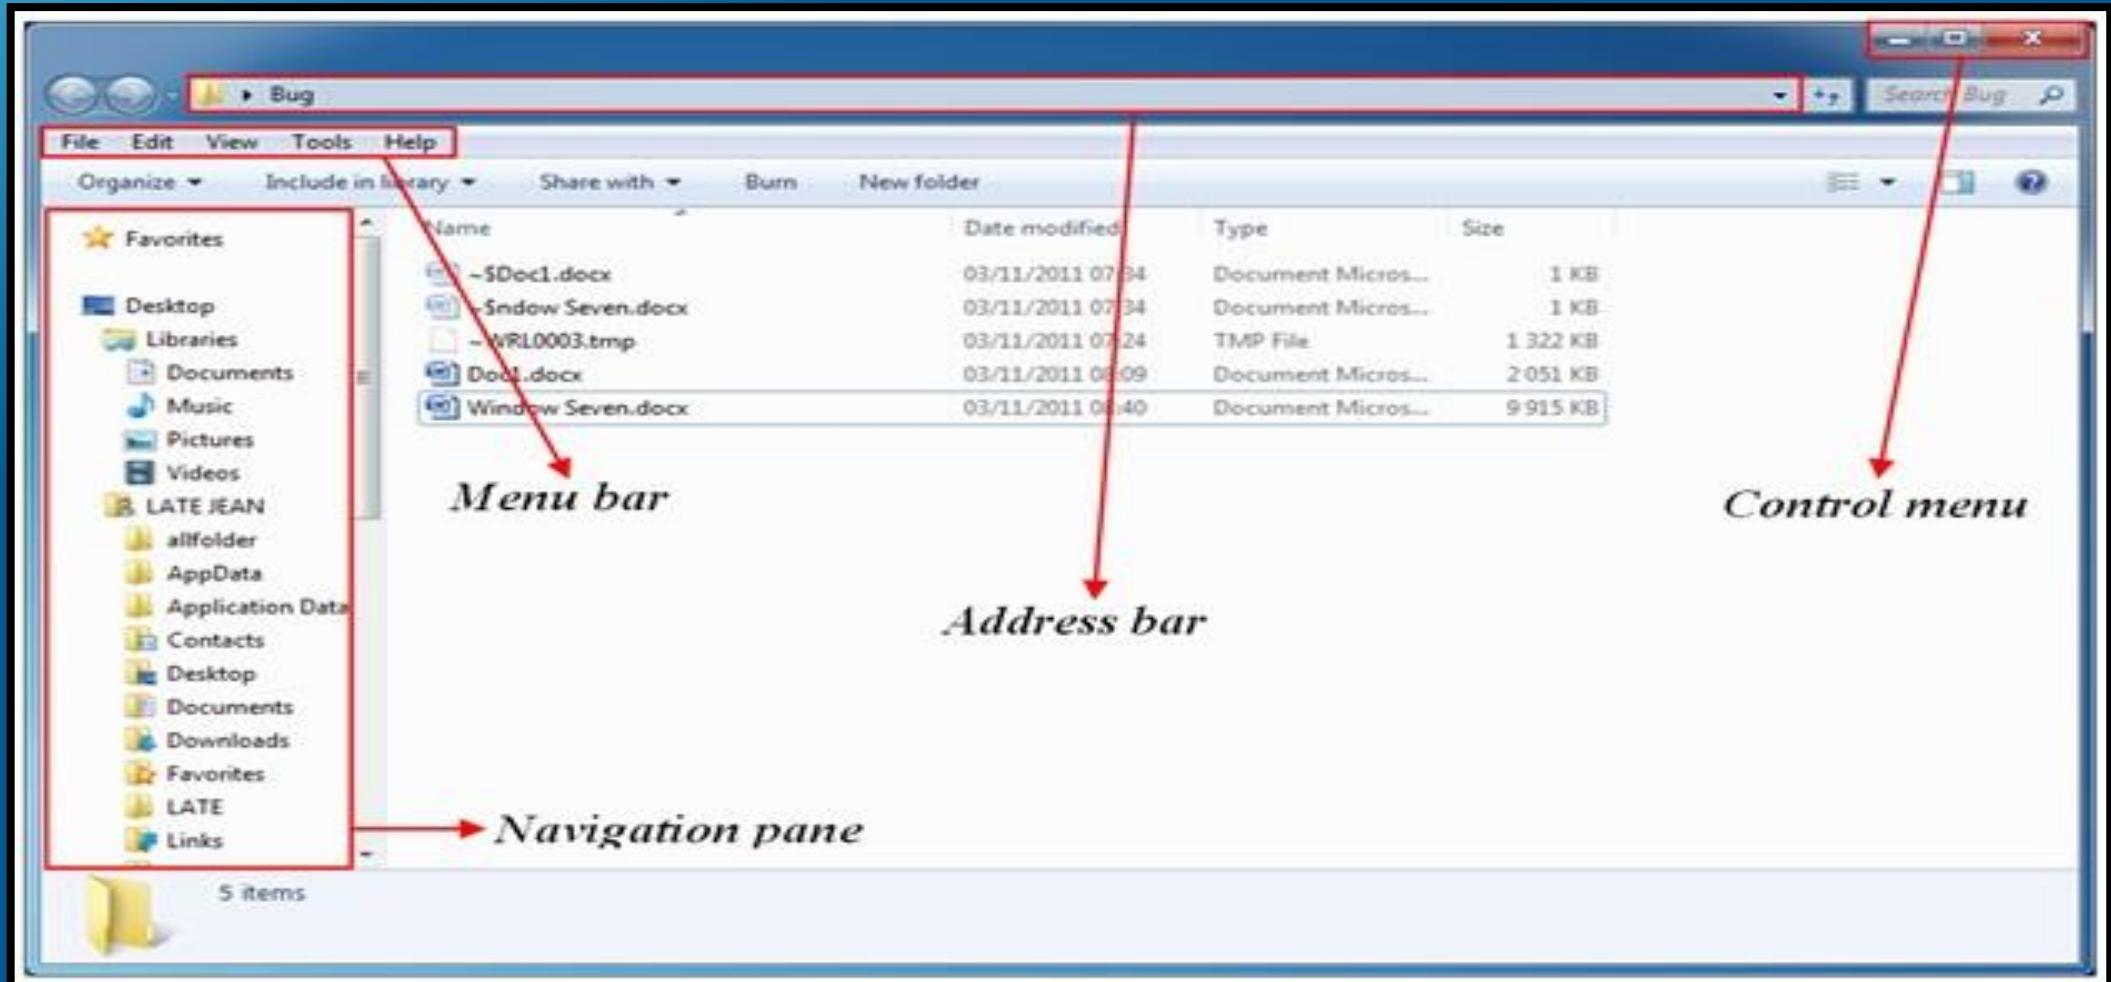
Bug

Search Bug

File Edit View Tools Help

Organize Include in library Share with Burn New folder

Favorites

Desktop
Libraries
Documents
Music
Pictures
Videos
LATE JEAN
allfolder
AppData
Application Data
Contacts
Desktop
Documents
Downloads
Favorites
LATE
Links

| Name | Date modified | Type | Size |
|---|---|---|---|
| ~$Doc1.docx | 03/11/2011 07:34 | Document Micros... | 1 KB |
| ~$ndow Seven.docx | 03/11/2011 07:34 | Document Micros... | 1 KB |
| ~WRL0003.tmp | 03/11/2011 07:24 | TMP File | 1 322 KB |
| Doc1.docx | 03/11/2011 06:09 | Document Micros... | 2 051 KB |
| Window Seven.docx | 03/11/2011 06:40 | Document Micros... | 9 915 KB |

Menu bar

Control menu

Address bar

Navigation pane

5 items